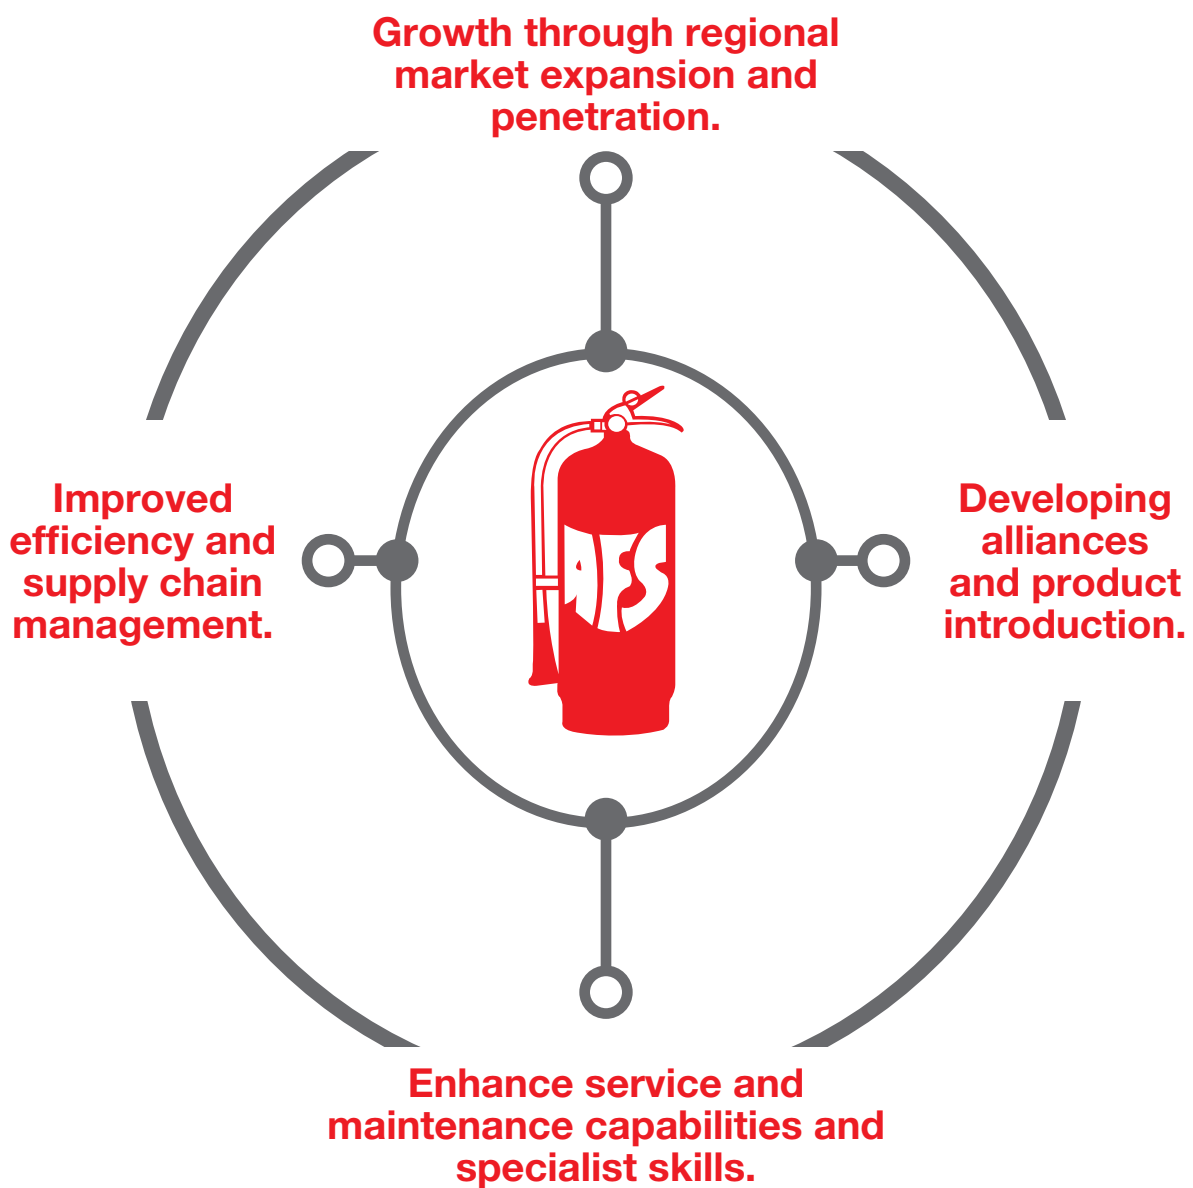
Growth through regional market expansion and penetration.

Improved efficiency and supply chain management.

AFS

Developing alliances and product introduction.

Enhance service and maintenance capabilities and specialist skills.